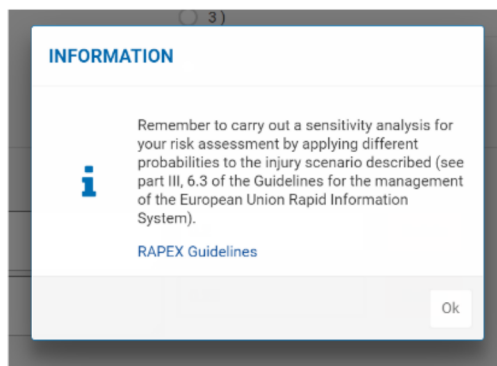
3)

INFORMATION

Remember to carry out a sensitivity analysis for your risk assessment by applying different probabilities to the injury scenario described (see part III, 6.3 of the Guidelines for the management of the European Union Rapid Information System).

RAPEX Guidelines

Ok